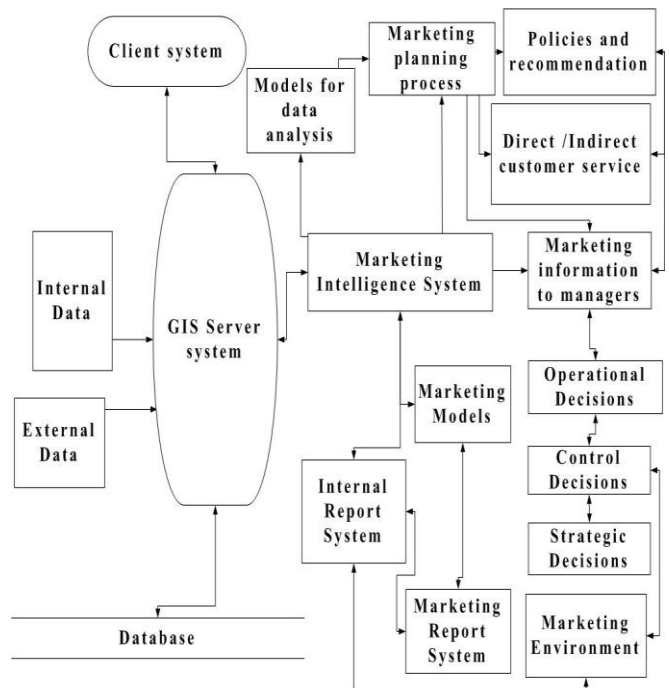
Client system

Models for data analysis

Marketing planning process

Policies and recommendation

Direct /Indirect customer service

Internal Data

GIS Server system

Marketing Intelligence System

Marketing information to managers

External Data

Marketing Models

Operational Decisions

Internal Report System

Control Decisions

Strategic Decisions

Marketing Report System

Marketing Environment

Database